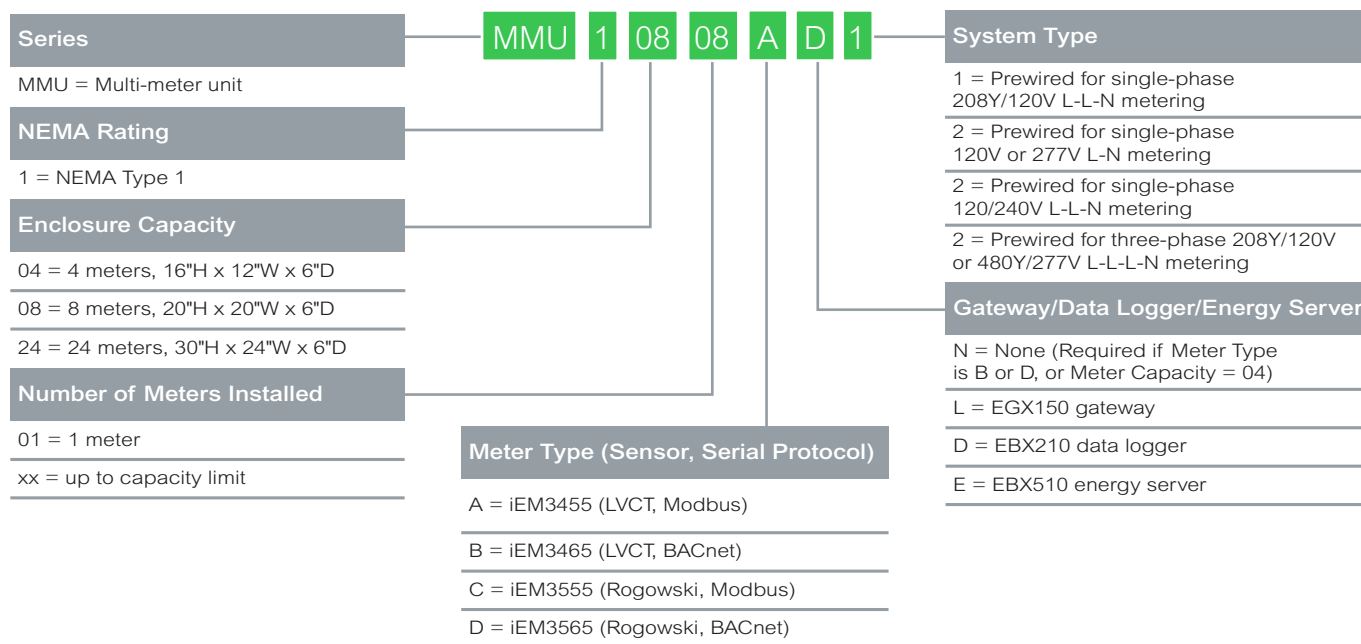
MMU 1 08 08 A D 1

Series

MMU = Multi-meter unit

NEMA Rating

1 = NEMA Type 1

Enclosure Capacity

04 = 4 meters, 16"H x 12"W x 6"D

08 = 8 meters, 20"H x 20"W x 6"D

24 = 24 meters, 30"H x 24"W x 6"D

Number of Meters Installed

01 = 1 meter

xx = up to capacity limit

Meter Type (Sensor, Serial Protocol)

A = iEM3455 (LVCT, Modbus)

B = iEM3465 (LVCT, BACnet)

C = iEM3555 (Rogowski, Modbus)

D = iEM3565 (Rogowski, BACnet)

System Type

1 = Prewired for single-phase 208Y/120V L-L-N metering

2 = Prewired for single-phase 120V or 277V L-N metering

2 = Prewired for single-phase 120/240V L-L-N metering

2 = Prewired for three-phase 208Y/120V or 480Y/277V L-L-L-N metering

Gateway/Data Logger/Energy Server

N = None (Required if Meter Type is B or D, or Meter Capacity = 04)

L = EGX150 gateway

D = EBX210 data logger

E = EBX510 energy server